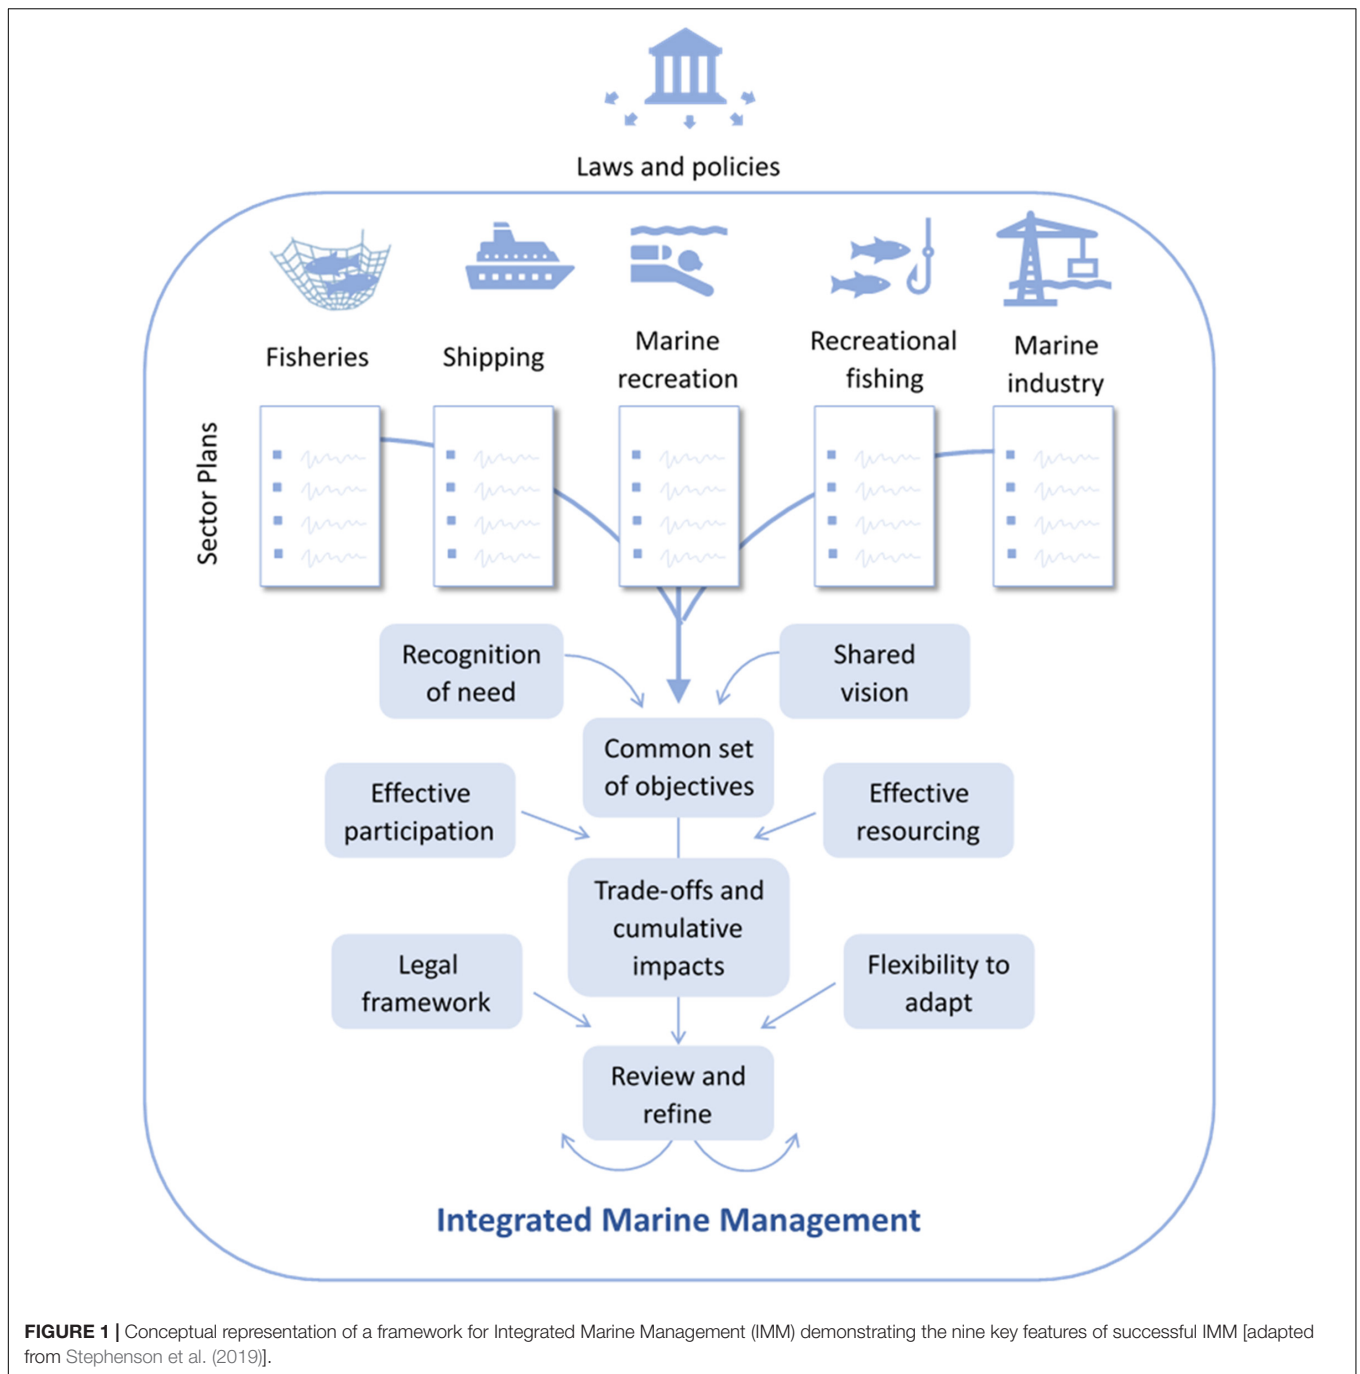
Laws and policies

Fisheries

Shipping

Marine recreation

Recreational fishing

Marine industry

Sector Plans

Recognition of need

Shared vision

Common set of objectives

Effective participation

Effective resourcing

Trade-offs and cumulative impacts

Legal framework

Flexibility to adapt

Review and refine

Integrated Marine Management

FIGURE 1 | Conceptual representation of a framework for Integrated Marine Management (IMM) demonstrating the nine key features of successful IMM [adapted from Stephenson et al. (2019)].